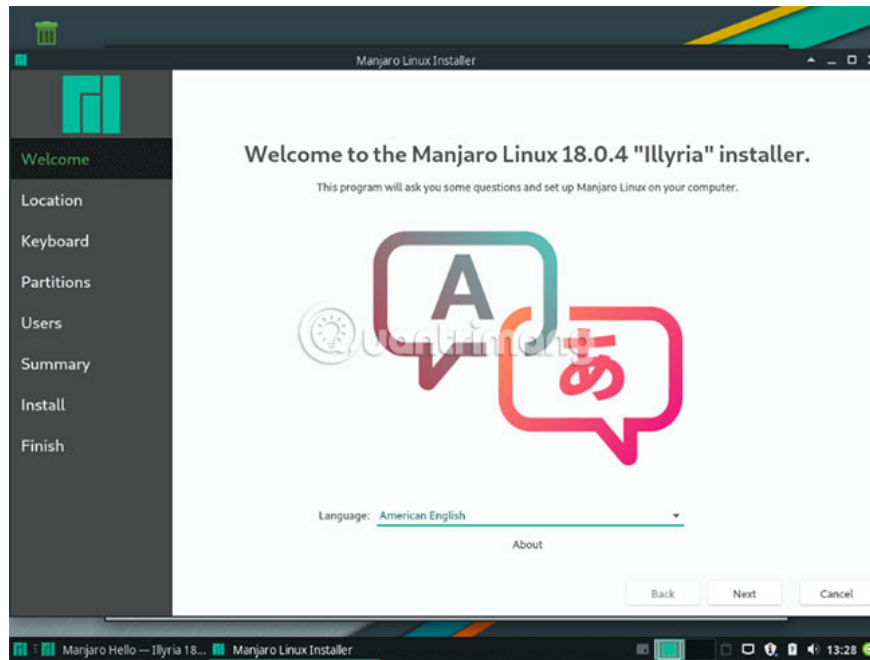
Manjaro Linux Installer

Welcome
Location
Keyboard
Partitions
Users
Summary
Install
Finish

Welcome to the Manjaro Linux 18.0.4 "Illyria" installer.

This program will ask you some questions and set up Manjaro Linux on your computer.

A
あ

Quantrimang

Language: American English

About

Back
Next
Cancel

Manjaro Hello — Illyria 18... Manjaro Linux Installer
13:28